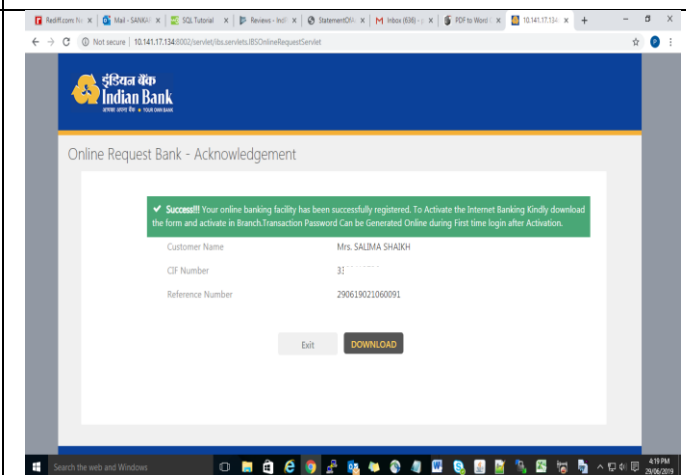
Rediff.com: N | Mail - SANKA | SQL Tutorial | Reviews - Ind | StatementOf | Inbox (636) | PDF to Word | 10.141.17.134 | +

Not secure | 10.141.17.134:8002/servlet/ibs.servlets.IBSOnlineRequestServlet

इंडियन बैंक
Indian Bank
आपका अपना बैंक • YOUR OWN BANK

Online Request Bank - Acknowledgement

✔ Success!!! Your online banking facility has been successfully registered. To Activate the Internet Banking Kindly download the form and activate in Branch.Transaction Password Can be Generated Online during First time login after Activation.

Customer Name    Mrs. SALIMA SHAIKH
CIF Number    3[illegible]
Reference Number    290619021060091

Exit    DOWNLOAD

Search the web and Windows

4:19 PM
29/06/2019